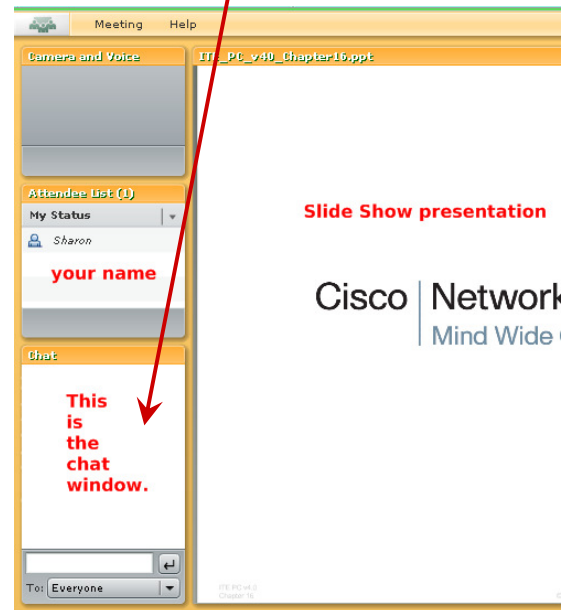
Meeting Help

Camera and Voice

Attendee List (1)

My Status

Sharon

your name

Chat

This is the chat window.

To: Everyone

IT_PC_v40_Chapter16.ppt

Slide Show presentation

Cisco | Network

Mind Wide

ITE PC v4.0
Chapter 16